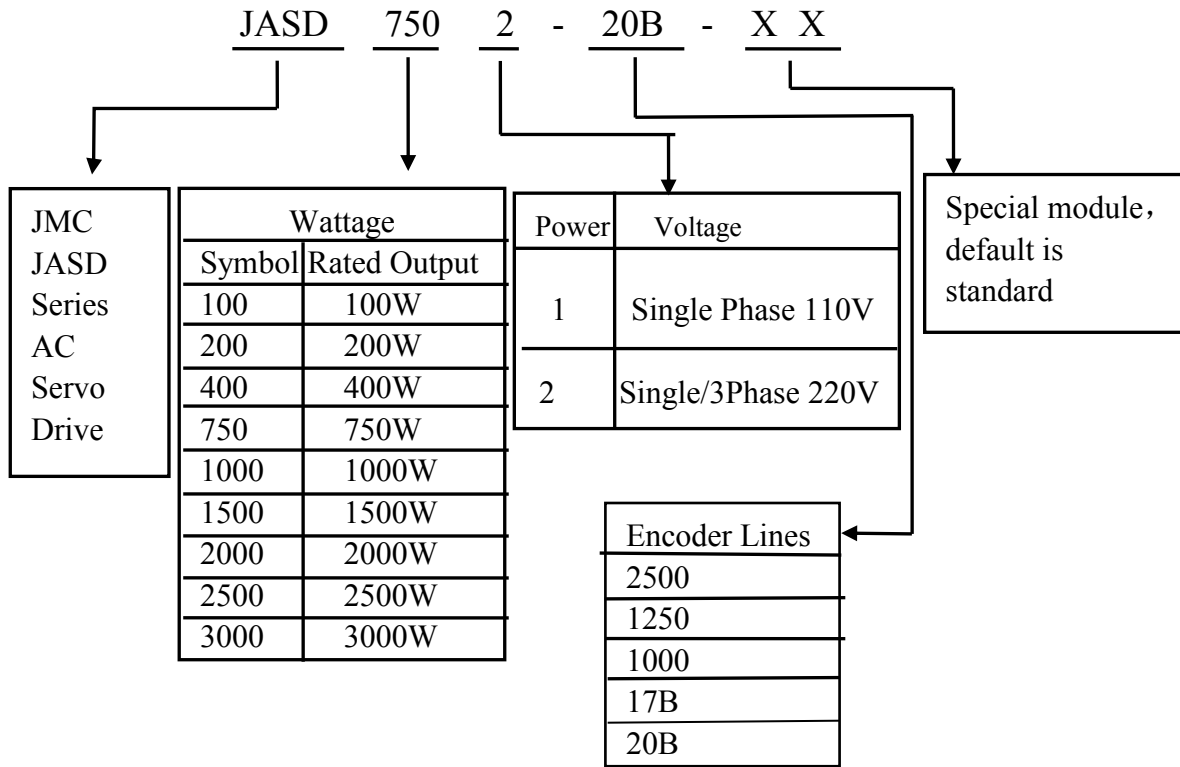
JASD 750 2 - 20B - X X

JMC JASD Series AC Servo Drive

| Wattage | |
|---|---|
| Symbol | Rated Output |
| 100 | 100W |
| 200 | 200W |
| 400 | 400W |
| 750 | 750W |
| 1000 | 1000W |
| 1500 | 1500W |
| 2000 | 2000W |
| 2500 | 2500W |
| 3000 | 3000W |

| Power | Voltage |
|---|---|
| 1 | Single Phase 110V |
| 2 | Single/3Phase 220V |

Special module，default is standard

| Encoder Lines |
|---|
| 2500 |
| 1250 |
| 1000 |
| 17B |
| 20B |